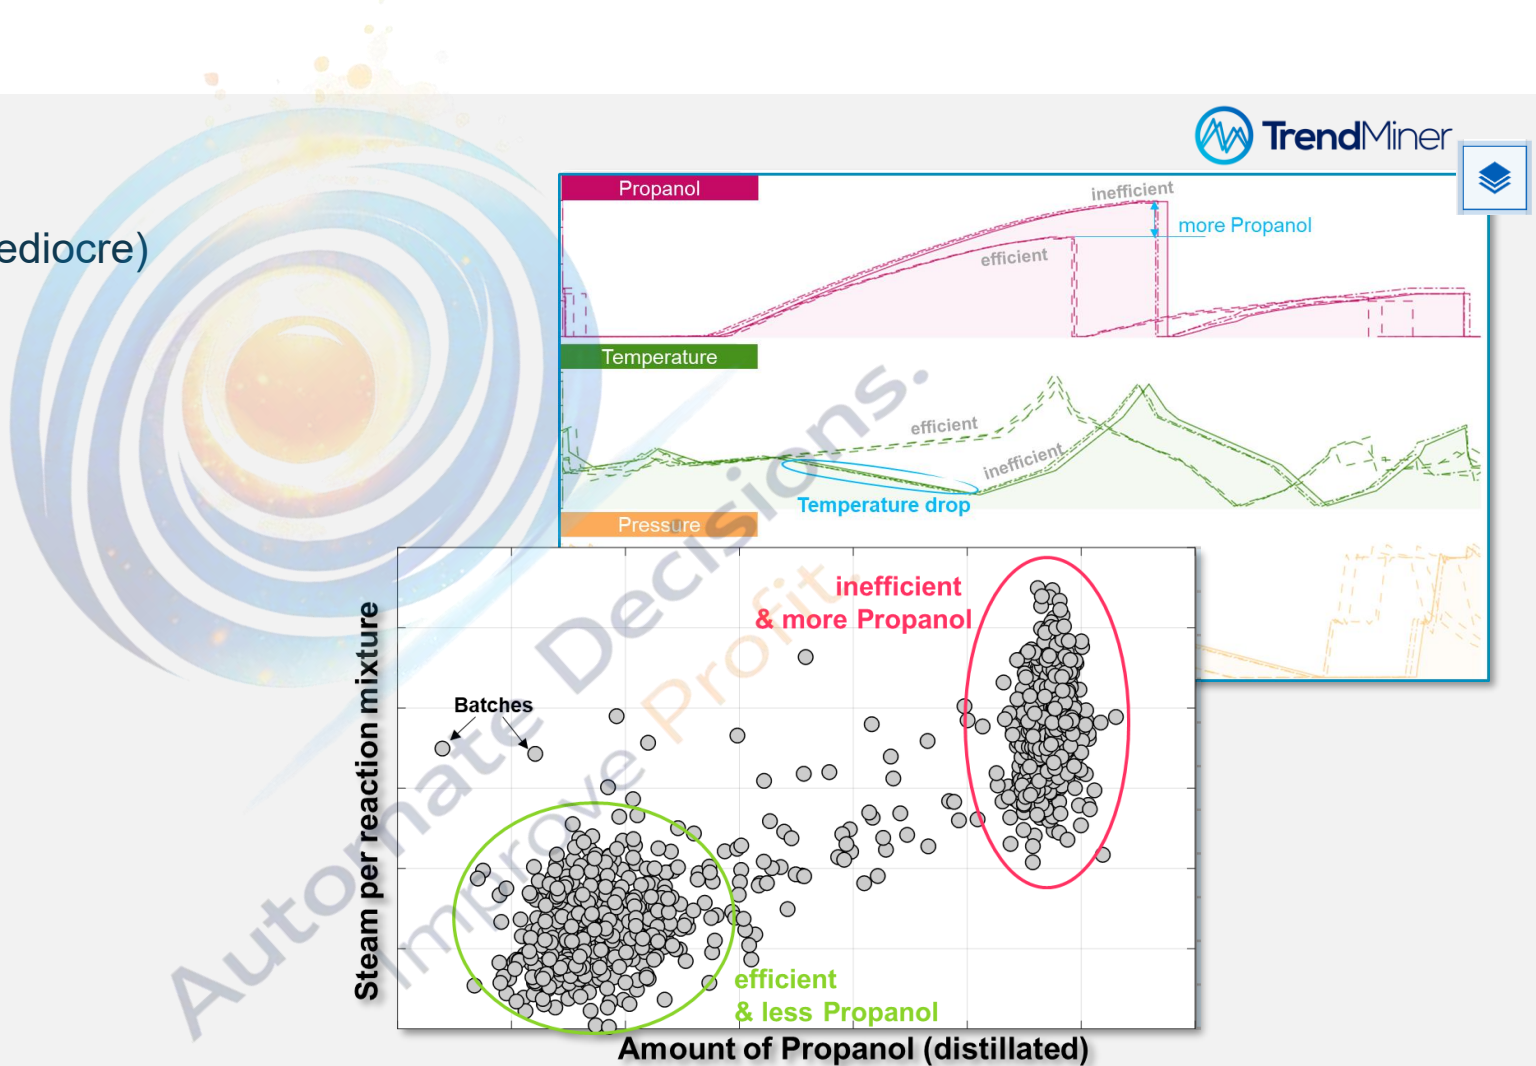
ediocre)

TrendMiner

Propanol

inefficient

more Propanol

efficient

Temperature

efficient

inefficient

Temperature drop

Pressure

Automate Decisions.
Improve Profit.

inefficient
& more Propanol

Batches

Steam per reaction mixture

efficient
& less Propanol

Amount of Propanol (distillated)